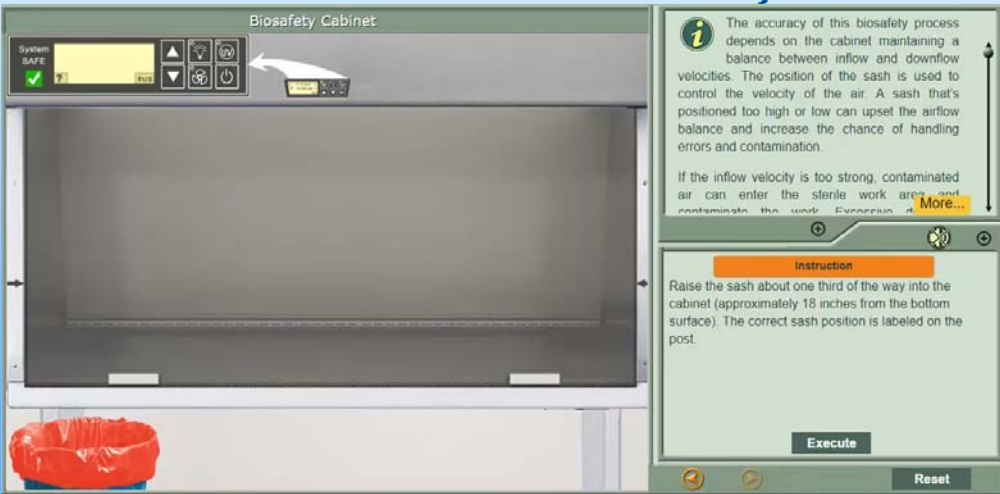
Biosafety Cabinet

System SAFE

?

RUN

UV

The accuracy of this biosafety process depends on the cabinet maintaining a balance between inflow and downflow velocities. The position of the sash is used to control the velocity of the air. A sash that's positioned too high or low can upset the airflow balance and increase the chance of handling errors and contamination.

If the inflow velocity is too strong, contaminated air can enter the sterile work area and contaminate the work. Excessive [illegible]

More...

Instruction

Raise the sash about one third of the way into the cabinet (approximately 18 inches from the bottom surface). The correct sash position is labeled on the post.

Execute

Reset